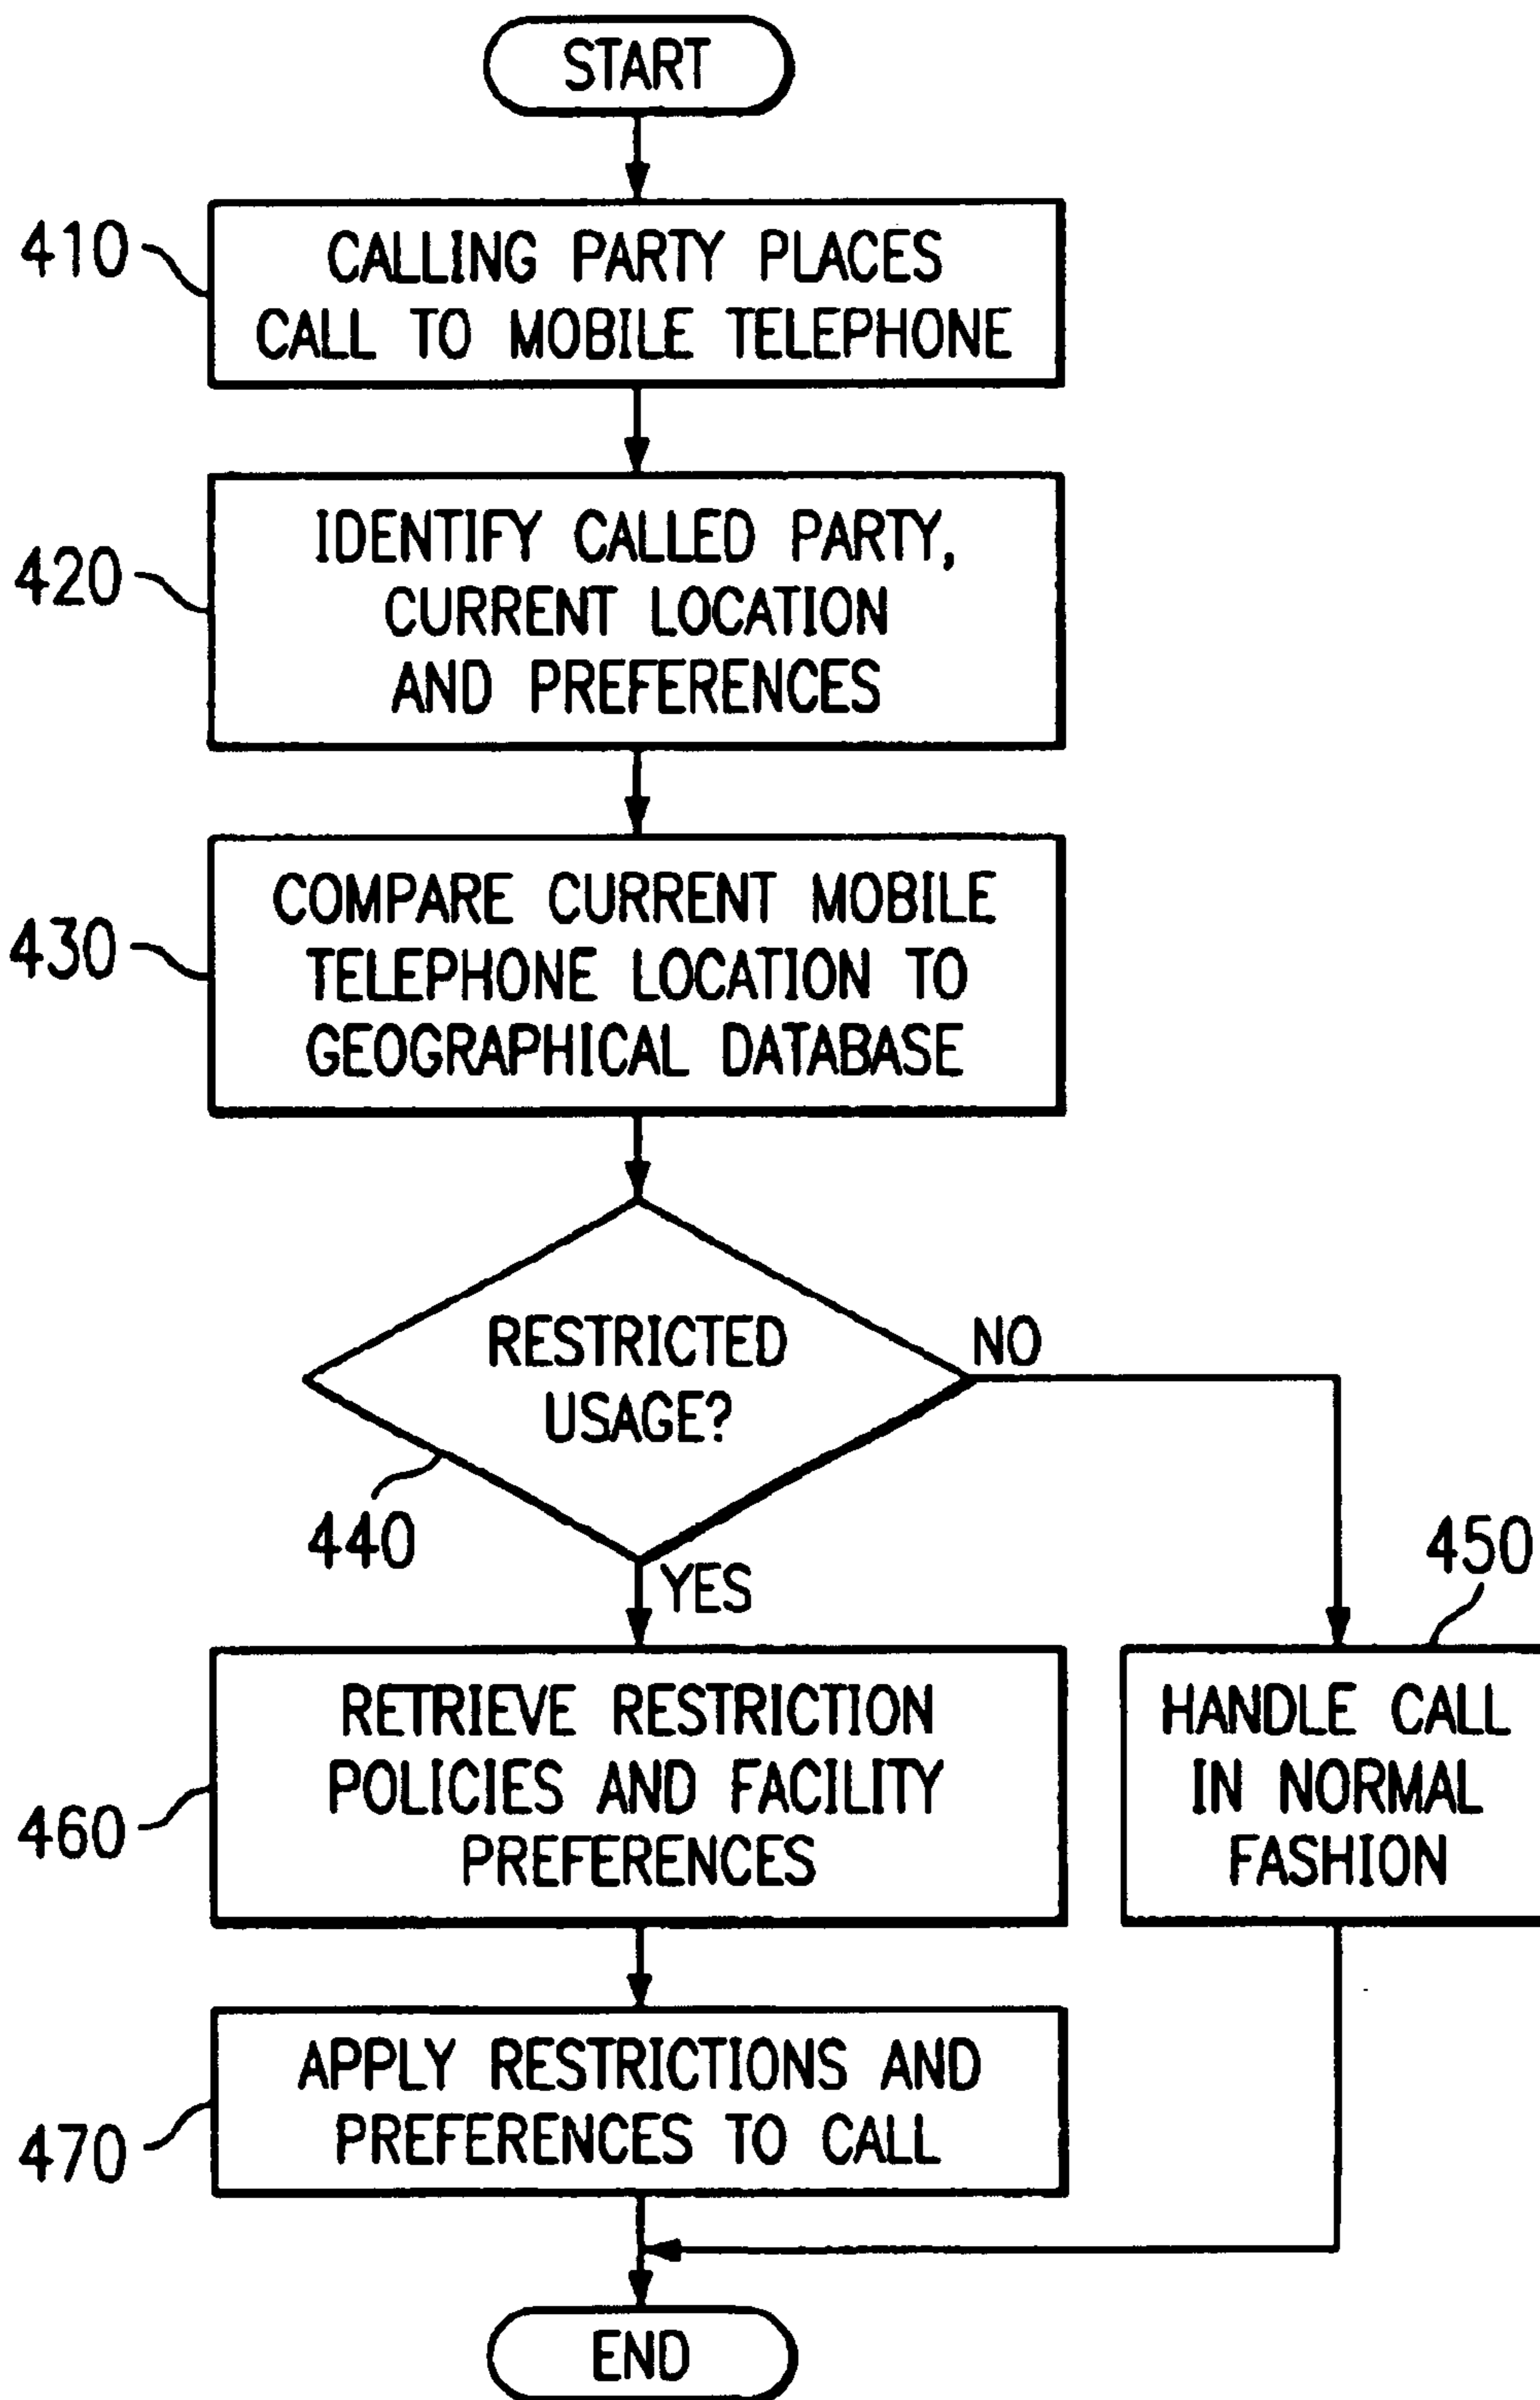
START

410

CALLING PARTY PLACES CALL TO MOBILE TELEPHONE

420

IDENTIFY CALLED PARTY, CURRENT LOCATION AND PREFERENCES

430

COMPARE CURRENT MOBILE TELEPHONE LOCATION TO GEOGRAPHICAL DATABASE

RESTRICTED USAGE?

440

NO

YES

450

460

RETRIEVE RESTRICTION POLICIES AND FACILITY PREFERENCES

HANDLE CALL IN NORMAL FASHION

470

APPLY RESTRICTIONS AND PREFERENCES TO CALL

END